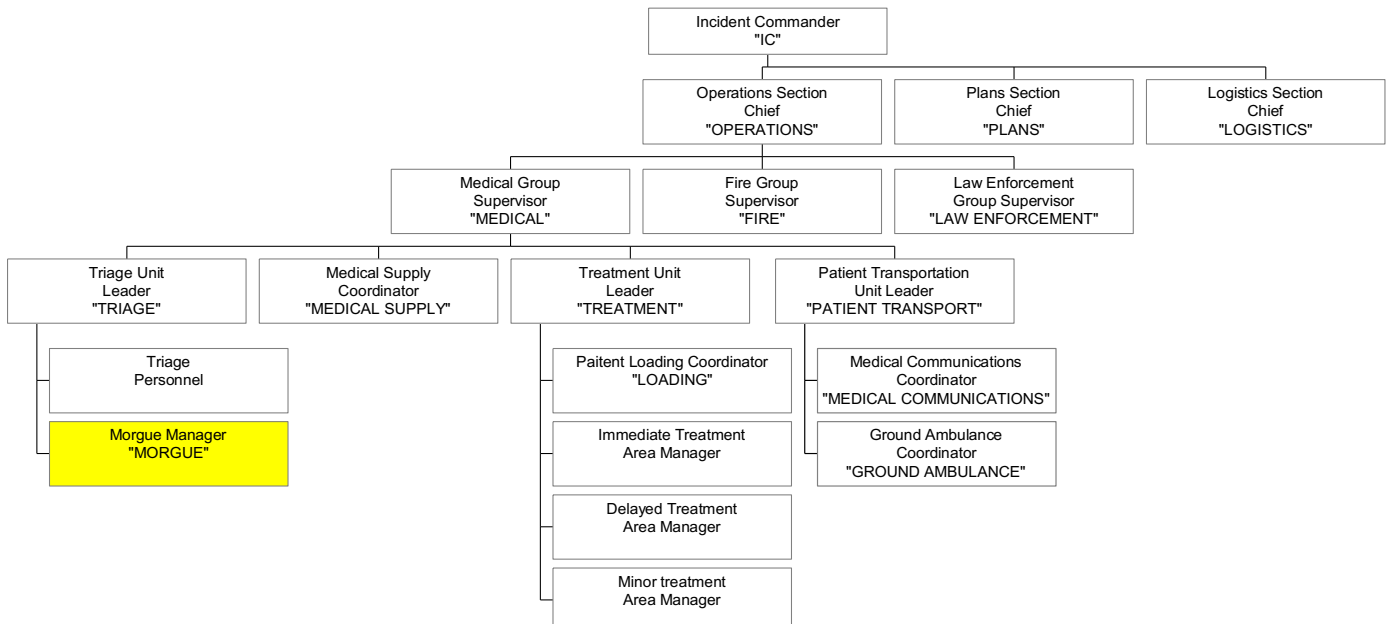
Incident Commander
"IC"

Operations Section
Chief
"OPERATIONS"

Plans Section
Chief
"PLANS"

Logistics Section
Chief
"LOGISTICS"

Medical Group
Supervisor
"MEDICAL"

Fire Group
Supervisor
"FIRE"

Law Enforcement
Group Supervisor
"LAW ENFORCEMENT"

Triage Unit
Leader
"TRIAGE"

Medical Supply
Coordinator
"MEDICAL SUPPLY"

Treatment Unit
Leader
"TREATMENT"

Patient Transportation
Unit Leader
"PATIENT TRANSPORT"

Triage
Personnel

Morgue Manager
"MORGUE"

Paitent Loading Coordinator
"LOADING"

Immediate Treatment
Area Manager

Delayed Treatment
Area Manager

Minor treatment
Area Manager

Medical Communications
Coordinator
"MEDICAL COMMUNICATIONS"

Ground Ambulance
Coordinator
"GROUND AMBULANCE"